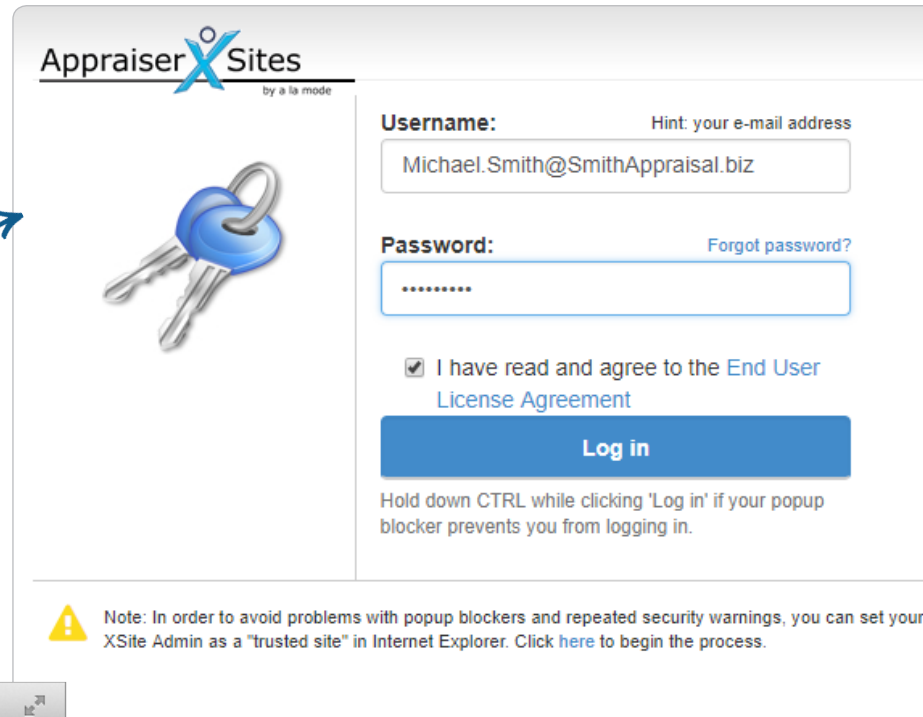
AppraiserXSites
by a la mode

Username: Hint: your e-mail address

Michael.Smith@SmithAppraisal.biz

Password: Forgot password?

•••••••••

I have read and agree to the End User License Agreement

Log in

Hold down CTRL while clicking 'Log in' if your popup blocker prevents you from logging in.

Note: In order to avoid problems with popup blockers and repeated security warnings, you can set your XSite Admin as a "trusted site" in Internet Explorer. Click here to begin the process.